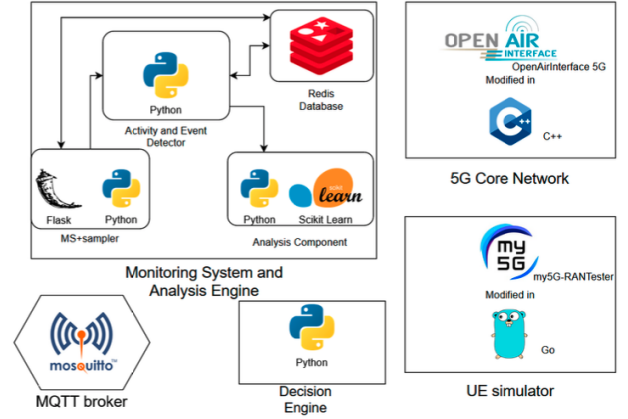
Python

Activity and Event Detector

Redis Database

Flask

Python

MS+sampler

Python

learn

Scikit Learn

Analysis Component

Monitoring System and Analysis Engine

OPEN AIR INTERFACE

OpenAirInterface 5G

Modified in

C++

5G Core Network

my 5G

my5G-RANTester

Modified in

Go

UE simulator

mosquitto

MQTT broker

Python

Decision Engine